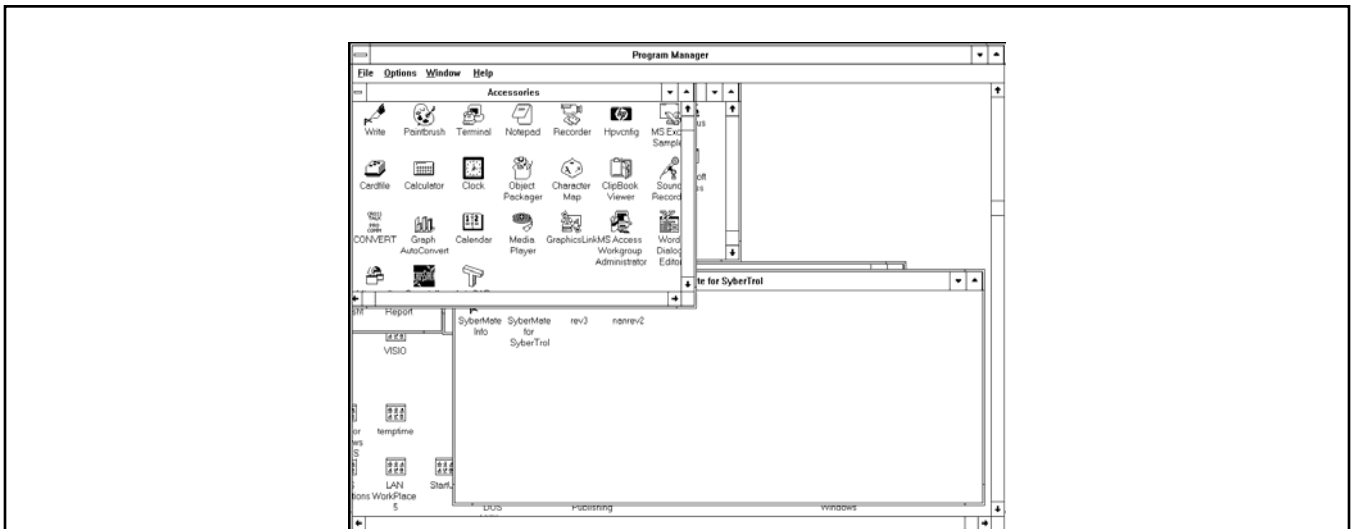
Program Manager

File Options Window Help

Accessories

Write Paintbrush Terminal Notepad Recorder Hpvcnfig MS Exc Sampl

Cardfile Calculator Clock Object Packager Character Map ClipBook Viewer Sound Record

CONVERT Graph AutoConvert Calendar Media Player GraphicsLink MS Access Workgroup Administrator Word Dialog Editor

us

oft s

te for SyberTrol

SyberMate Info SyberMate for SyberTrol rev3 nanrev2

Report

VISIO

temptime

LAN WorkPlace 5

StartU

DOS

Publishing

Windows